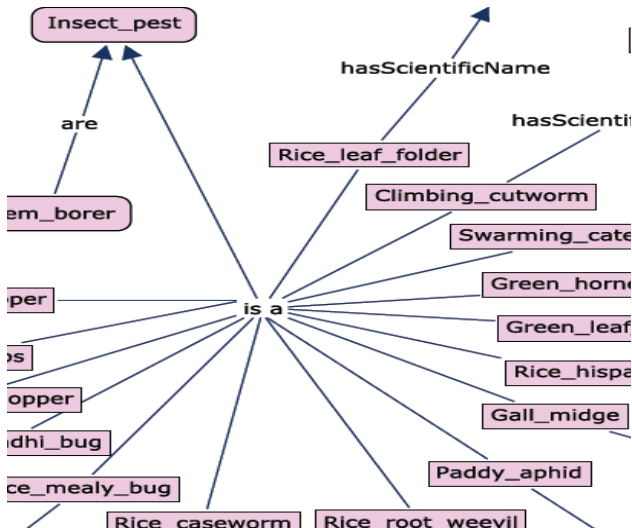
Insect_pest

are

em_borer

hasScientificName

hasScientif

Rice_leaf_folder

Climbing_cutworm

Swarming_cate

Green_horne

Green_leaf

Rice_hispa

Gall_midge

Paddy_aphid

is a

pper

ps

opper

dhi_bug

ce_mealy_bug

Rice_caseworm

Rice_root_weevil